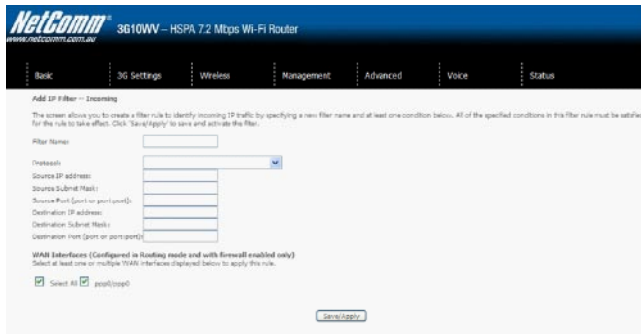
NetComm®
www.netcomm.com.au
3G10WV – HSPA 7.2 Mbps Wi-Fi Router

Basic | 3G Settings | Wireless | Management | Advanced | Voice | Status

Add IP Filter -- Incoming

The screen allows you to create a filter rule to identify incoming IP traffic by specifying a new filter name and at least one condition below. All of the specified conditions in this filter rule must be satisfie for the rule to take effect. Click 'Save/Apply' to save and activate the filter.

Filter Name:

Protocol:
Source IP address:
Source Subnet Mask:
Source Port (port or port:port):
Destination IP address:
Destination Subnet Mask:
Destination Port (port or port:port):

WAN Interfaces (Configured in Routing mode and with firewall enabled only)
Select at least one or multiple WAN interfaces displayed below to apply this rule.

Select All ppp0/ppp0

Save/Apply